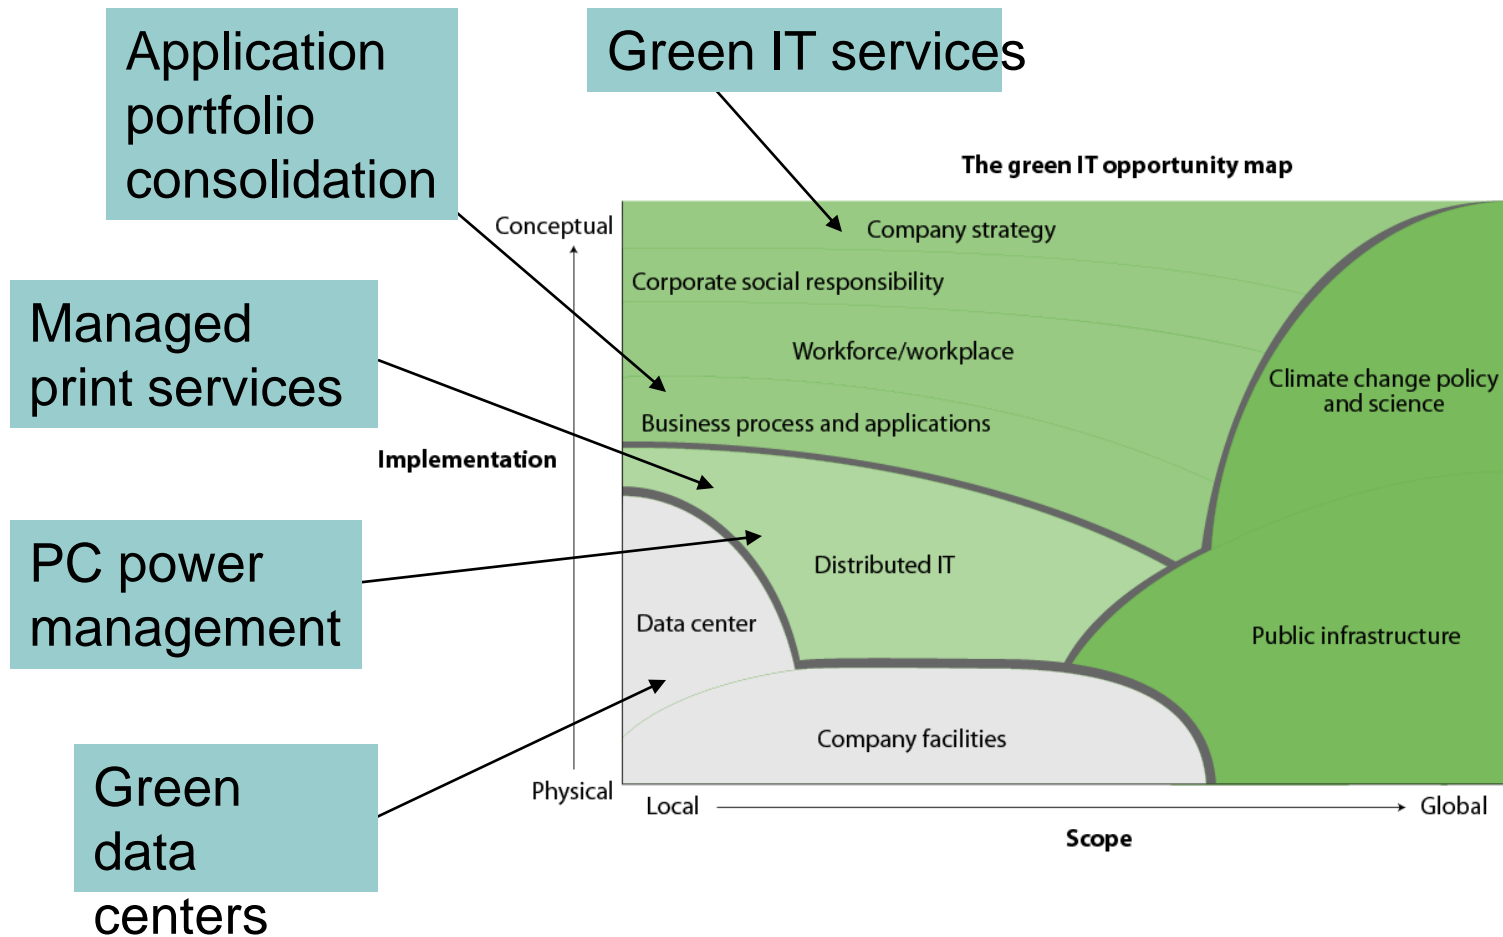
Application portfolio consolidation

Green IT services

Managed print services

PC power management

Green data centers

The green IT opportunity map

Conceptual

Implementation

Physical

Company strategy

Corporate social responsibility

Workforce/workplace

Business process and applications

Climate change policy and science

Distributed IT

Data center

Public infrastructure

Company facilities

Local

Global

Scope